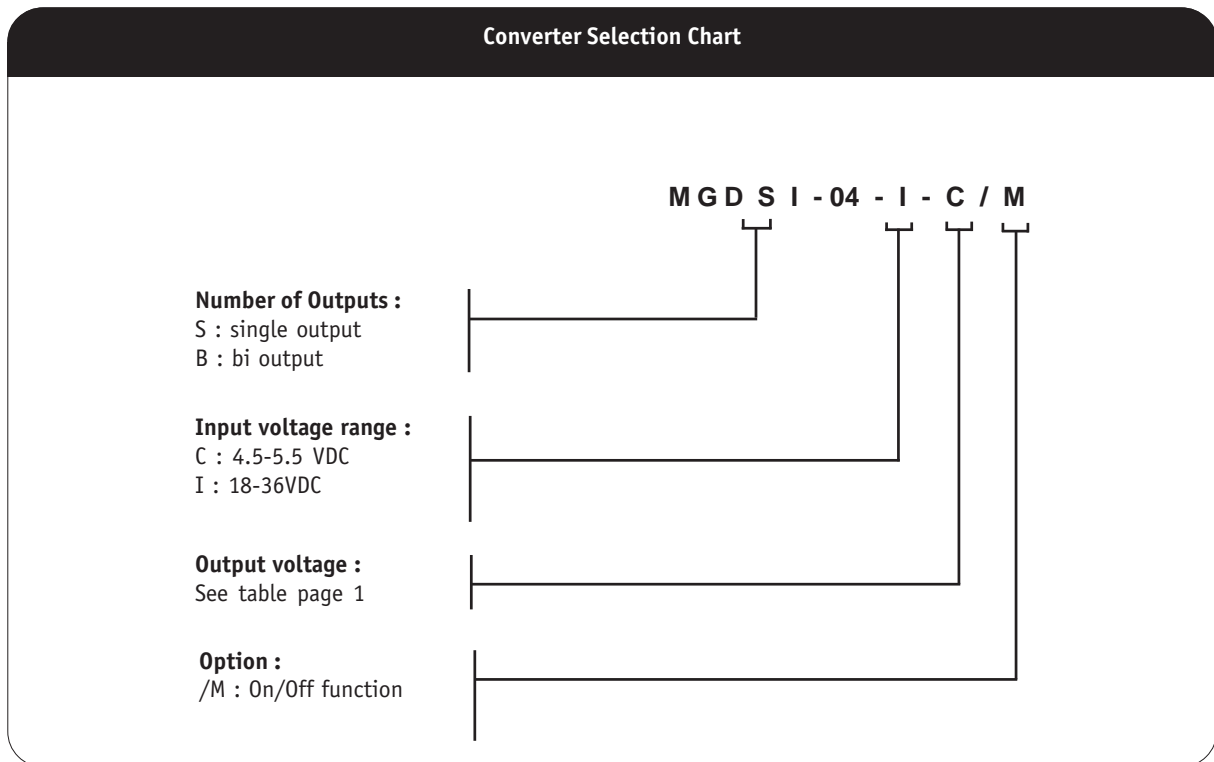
Converter Selection Chart

M G D S I - 04 - I - C / M

Number of Outputs :
S : single output
B : bi output

Input voltage range :
C : 4.5-5.5 VDC
I : 18-36VDC

Output voltage :
See table page 1

Option :
/M : On/Off function